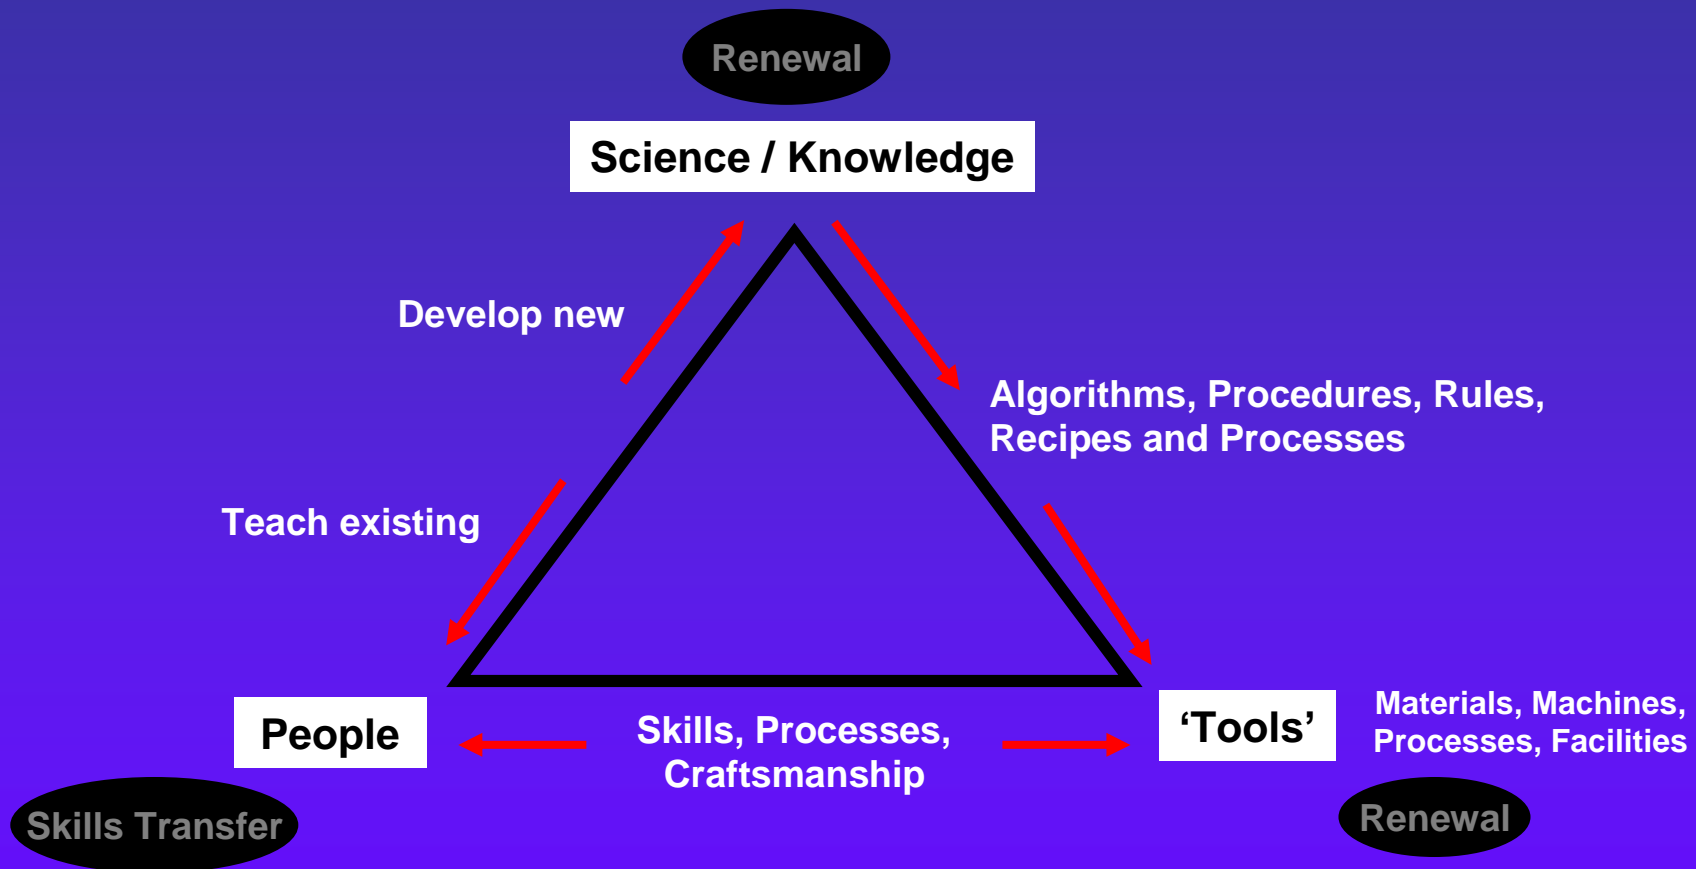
Renewal

Science / Knowledge

Develop new

Algorithms, Procedures, Rules, Recipes and Processes

Teach existing

People

Skills, Processes, Craftsmanship

‘Tools’

Materials, Machines, Processes, Facilities

Skills Transfer

Renewal